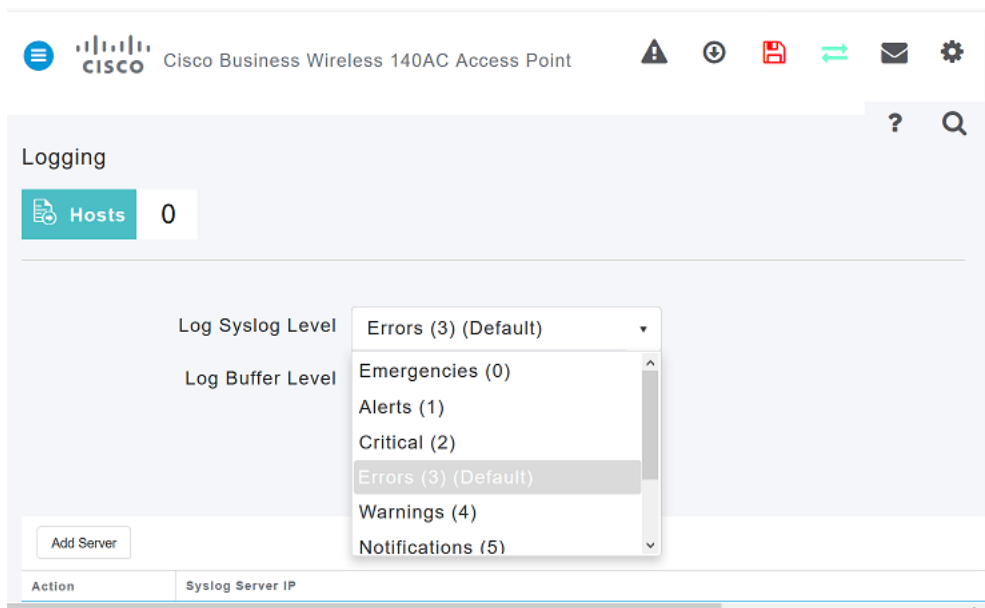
CISCO Cisco Business Wireless 140AC Access Point

?

Logging

Hosts 0

Log Syslog Level Errors (3) (Default)

Log Buffer Level

Emergencies (0)
Alerts (1)
Critical (2)
Errors (3) (Default)
Warnings (4)
Notifications (5)

Add Server

| Action | Syslog Server IP |
|---|---|